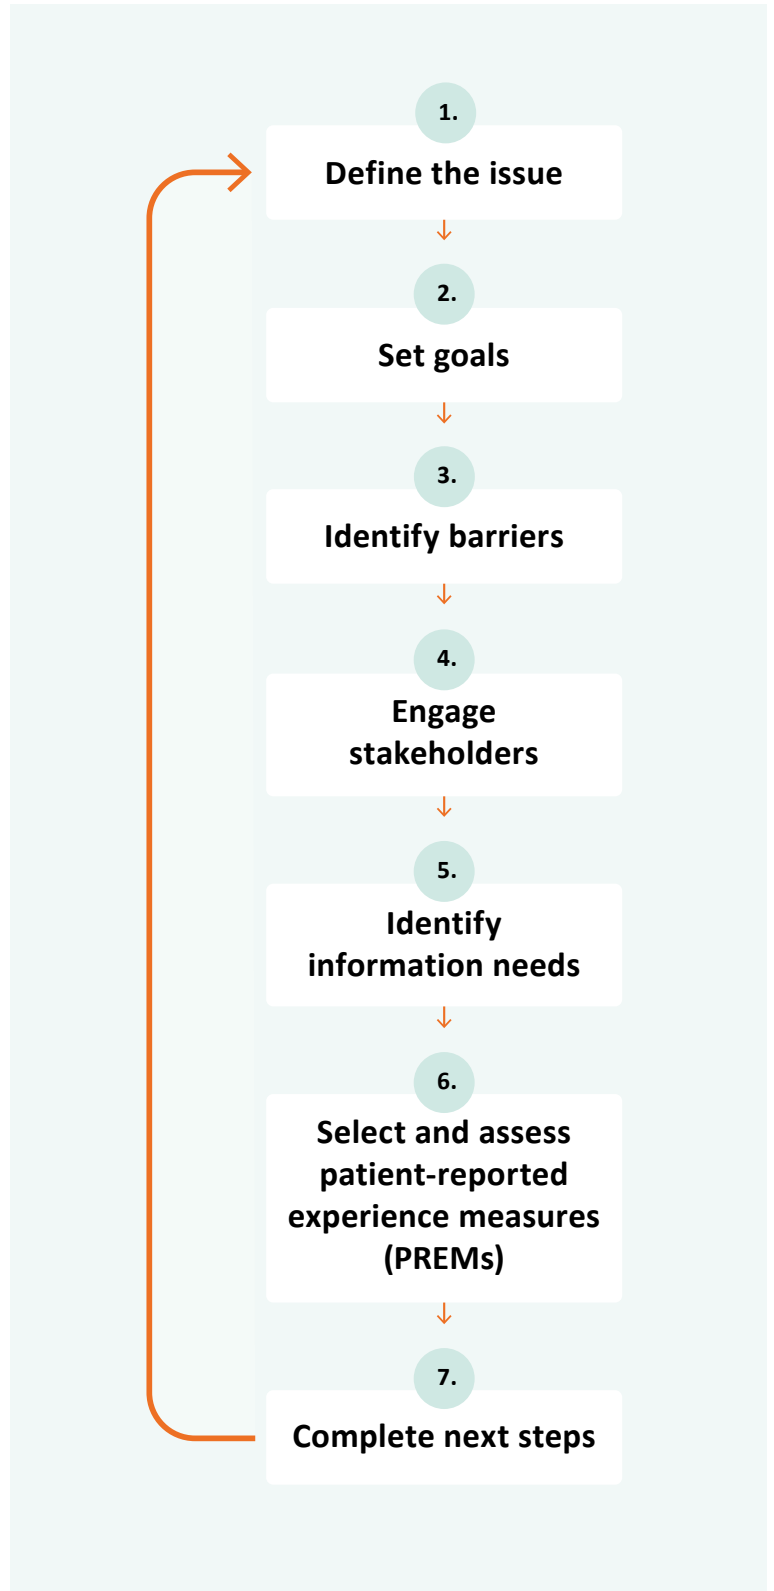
1.
Define the issue

2.
Set goals

3.
Identify barriers

4.
Engage stakeholders

5.
Identify information needs

6.
Select and assess patient-reported experience measures (PREMs)

7.
Complete next steps